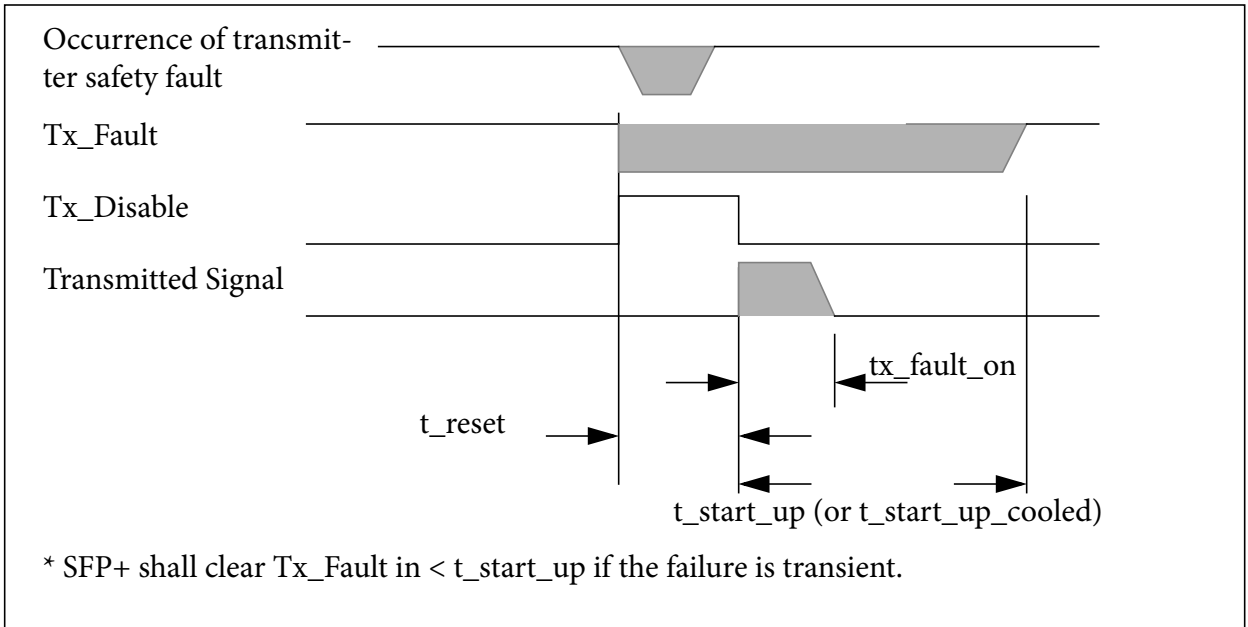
Occurrence of transmitter safety fault

Tx_Fault

Tx_Disable

Transmitted Signal

tx_fault_on

t_reset

t_start_up (or t_start_up_cooled)

* SFP+ shall clear Tx_Fault in < t_start_up if the failure is transient.